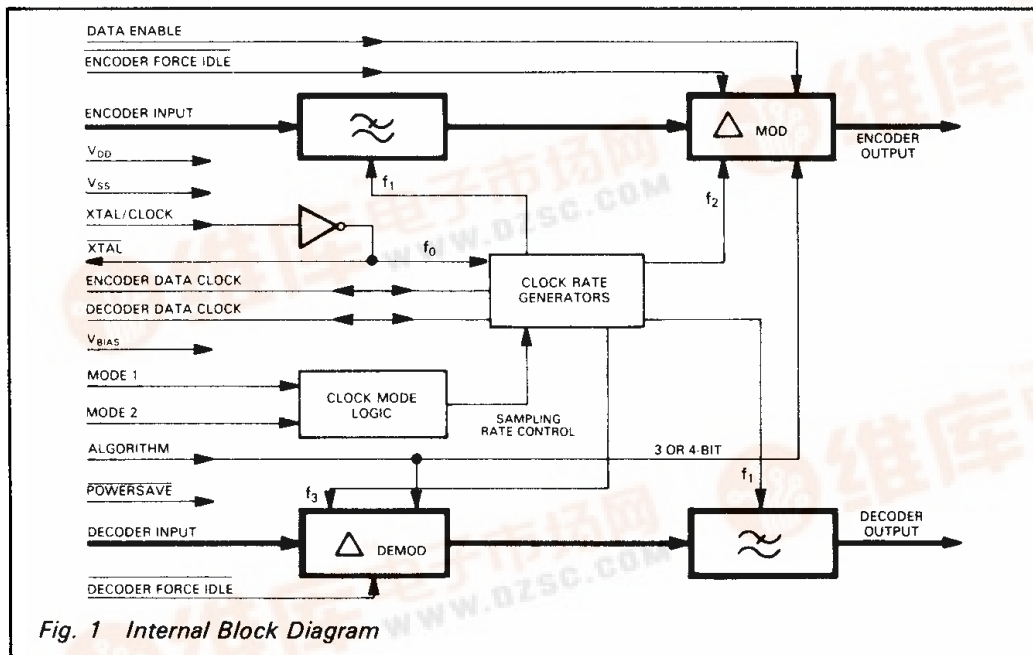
DATA ENABLE

$\overline{\text{ENCODER FORCE IDLE}}$

ENCODER INPUT

$\Delta$ MOD

ENCODER OUTPUT

$V_{DD}$

$V_{SS}$

$f_1$

XTAL/CLOCK

$f_2$

$\overline{\text{XTAL}}$

$f_0$

ENCODER DATA CLOCK

CLOCK RATE GENERATORS

DECODER DATA CLOCK

$V_{BIAS}$

MODE 1

CLOCK MODE LOGIC

MODE 2

SAMPLING RATE CONTROL

ALGORITHM

3 OR 4-BIT

$f_1$

$\overline{\text{POWERSAVE}}$

$f_3$

DECODER INPUT

$\Delta$ DEMOD

DECODER OUTPUT

$\overline{\text{DECODER FORCE IDLE}}$

维库电子市场网

WWW.DZSC.COM

Fig. 1 Internal Block Diagram